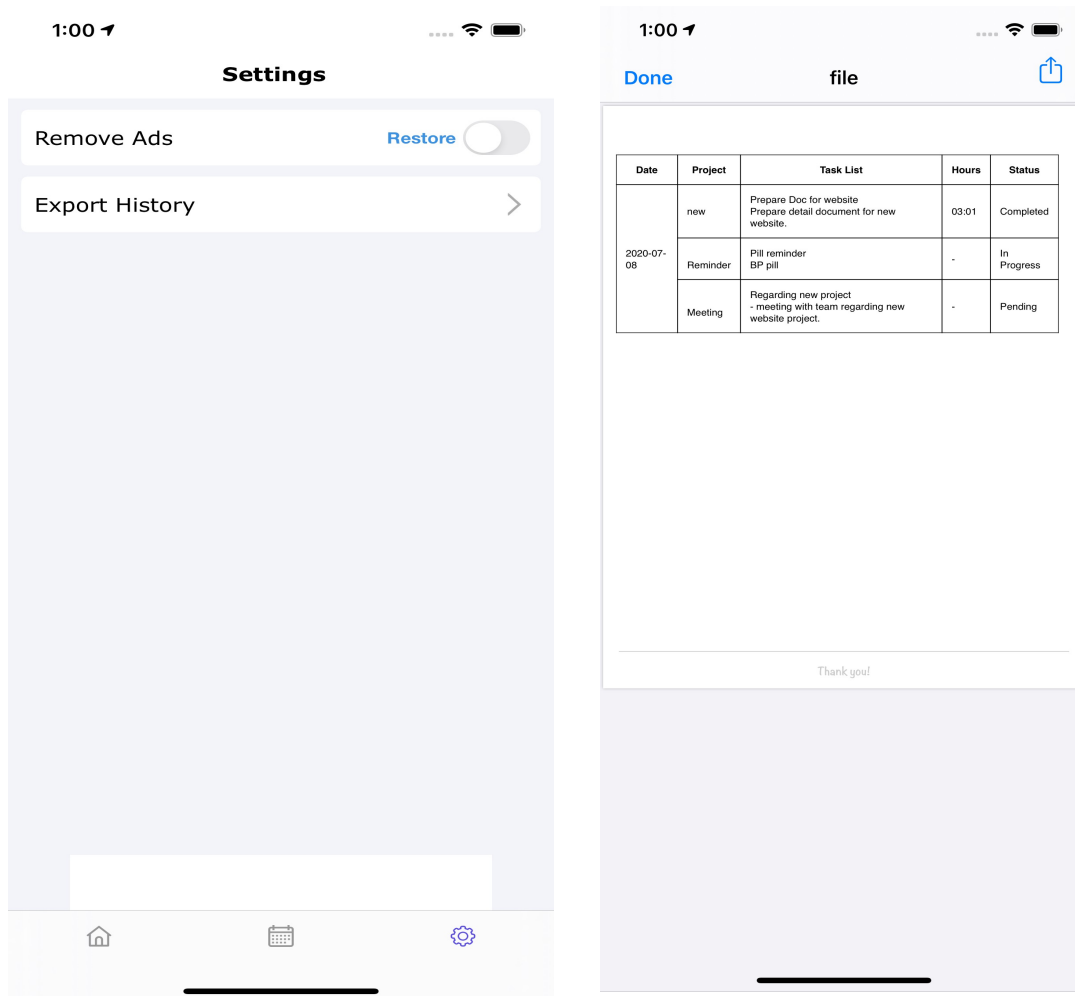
1:00

Settings

Remove Ads Restore

Export History

1:00

Done file

| Date | Project | Task List | Hours | Status |
|---|---|---|---|---|
| 2020-07-08 | new | Prepare Doc for website Prepare detail document for new website. | 03:01 | Completed |
| | Reminder | Pill reminder BP pill | - | In Progress |
| | Meeting | Regarding new project - meeting with team regarding new website project. | - | Pending |

Thank you!